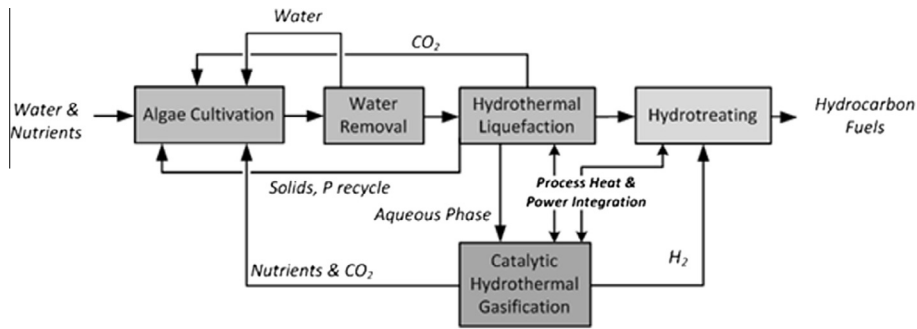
Water

$CO_2$

Water & Nutrients

Algae Cultivation

Water Removal

Hydrothermal Liquefaction

Hydrotreating

Hydrocarbon Fuels

Solids, P recycle

Process Heat & Power Integration

Aqueous Phase

Nutrients & $CO_2$

Catalytic Hydrothermal Gasification

$H_2$